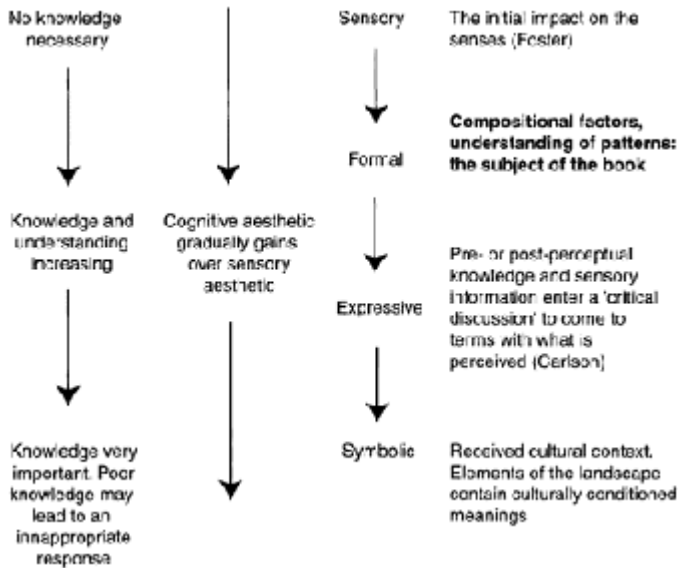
No knowledge necessary

Knowledge and understanding increasing

Knowledge very important. Poor knowledge may lead to an innappropriate response

Cognitive aesthetic gradually gains over sensory aesthetic

Sensory

Formal

Expressive

Symbolic

The initial impact on the senses (Foster)

**Compositional factors, understanding of patterns: the subject of the book**

Pre- or post-perceptual knowledge and sensory information enter a 'critical discussion' to come to terms with what is perceived (Carlson)

Received cultural context. Elements of the landscape contain culturally conditioned meanings